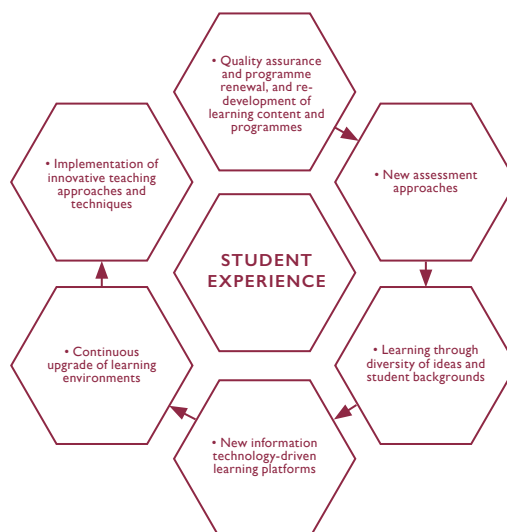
• Quality assurance and programme renewal, and re-development of learning content and programmes

• New assessment approaches

• Learning through diversity of ideas and student backgrounds

• New information technology-driven learning platforms

• Continuous upgrade of learning environments

• Implementation of innovative teaching approaches and techniques

STUDENT EXPERIENCE